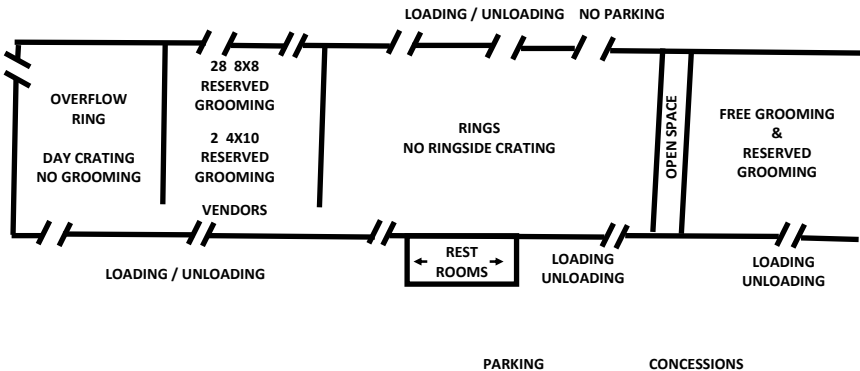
LOADING / UNLOADING NO PARKING

OVERFLOW RING

DAY CRATING NO GROOMING

28 8X8 RESERVED GROOMING

2 4X10 RESERVED GROOMING

VENDORS

RINGS NO RINGSIDE CRATING

OPEN SPACE

FREE GROOMING & RESERVED GROOMING

LOADING / UNLOADING

REST ROOMS

LOADING UNLOADING

LOADING UNLOADING

PARKING

CONCESSIONS